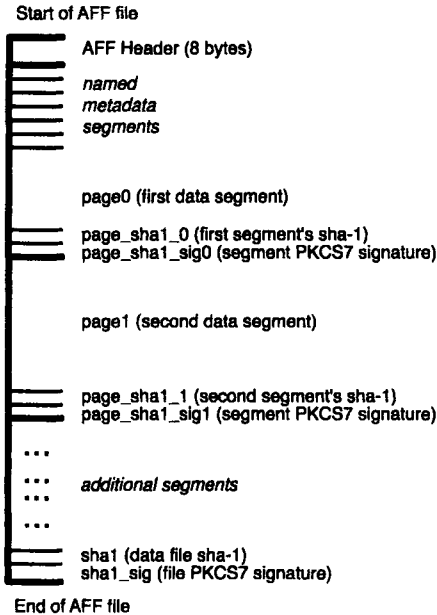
Start of AFF file

AFF Header (8 bytes)

named
metadata
segments

page0 (first data segment)

page_sha1_0 (first segment's sha-1)
page_sha1_sig0 (segment PKCS7 signature)

page1 (second data segment)

page_sha1_1 (second segment's sha-1)
page_sha1_sig1 (segment PKCS7 signature)

...
...
...

additional segments

...

sha1 (data file sha-1)
sha1_sig (file PKCS7 signature)

End of AFF file